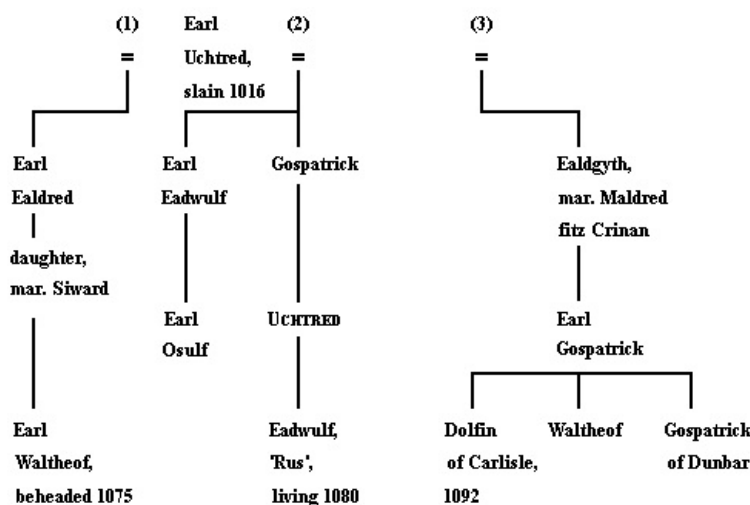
(1) Earl Uchtred, slain 1016 (2) (3)

=

=

=

Earl Ealdred

daughter, mar. Siward

Earl Waltheof, beheaded 1075

Earl Eadwulf

Earl Osulf

Gospatrick

UCHTRED

Eadwulf, 'Rus', living 1080

Ealdgyth, mar. Maldred fitz Crinan

Earl Gospatrick

Dolfin of Carlisle, 1092

Waltheof

Gospatrick of Dunbar